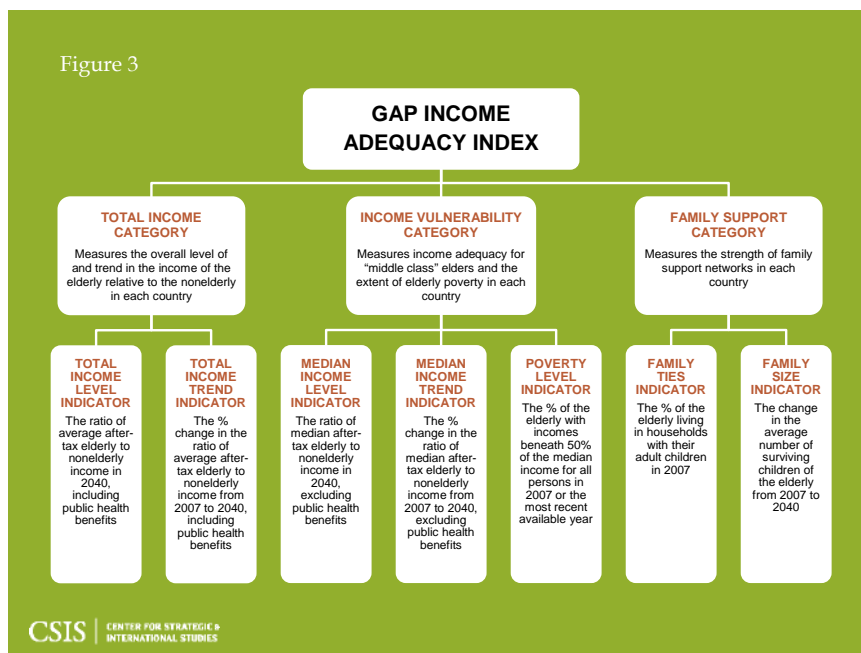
Figure 3

GAP INCOME ADEQUACY INDEX

TOTAL INCOME CATEGORY
Measures the overall level of and trend in the income of the elderly relative to the nonelderly in each country

INCOME VULNERABILITY CATEGORY
Measures income adequacy for "middle class" elders and the extent of elderly poverty in each country

FAMILY SUPPORT CATEGORY
Measures the strength of family support networks in each country

TOTAL INCOME LEVEL INDICATOR
The ratio of average after-tax elderly to nonelderly income in 2040, including public health benefits

TOTAL INCOME TREND INDICATOR
The % change in the ratio of average after-tax elderly to nonelderly income from 2007 to 2040, including public health benefits

MEDIAN INCOME LEVEL INDICATOR
The ratio of median after-tax elderly to nonelderly income in 2040, excluding public health benefits

MEDIAN INCOME TREND INDICATOR
The % change in the ratio of median after-tax elderly to nonelderly income from 2007 to 2040, excluding public health benefits

POVERTY LEVEL INDICATOR
The % of the elderly with incomes beneath 50% of the median income for all persons in 2007 or the most recent available year

FAMILY TIES INDICATOR
The % of the elderly living in households with their adult children in 2007

FAMILY SIZE INDICATOR
The change in the average number of surviving children of the elderly from 2007 to 2040

CSIS | CENTER FOR STRATEGIC & INTERNATIONAL STUDIES